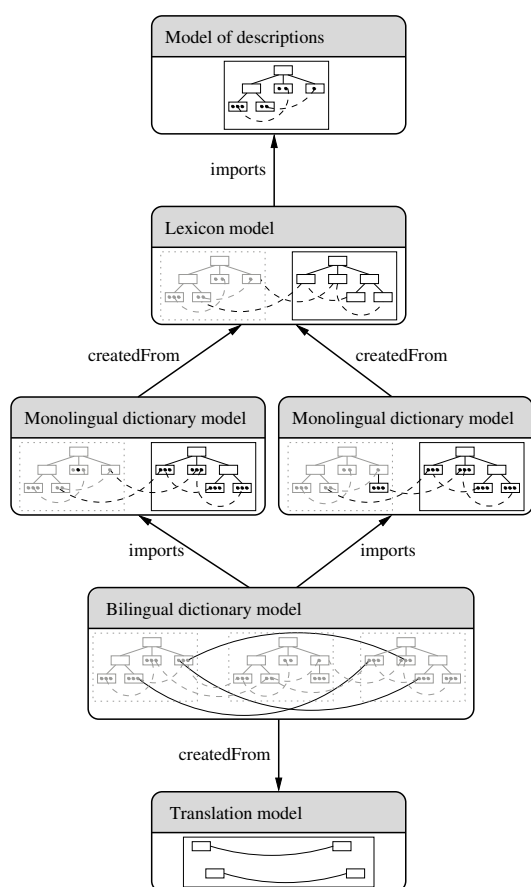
Model of descriptions

imports

Lexicon model

createdFrom

createdFrom

Monolingual dictionary model

Monolingual dictionary model

imports

imports

Bilingual dictionary model

createdFrom

Translation model